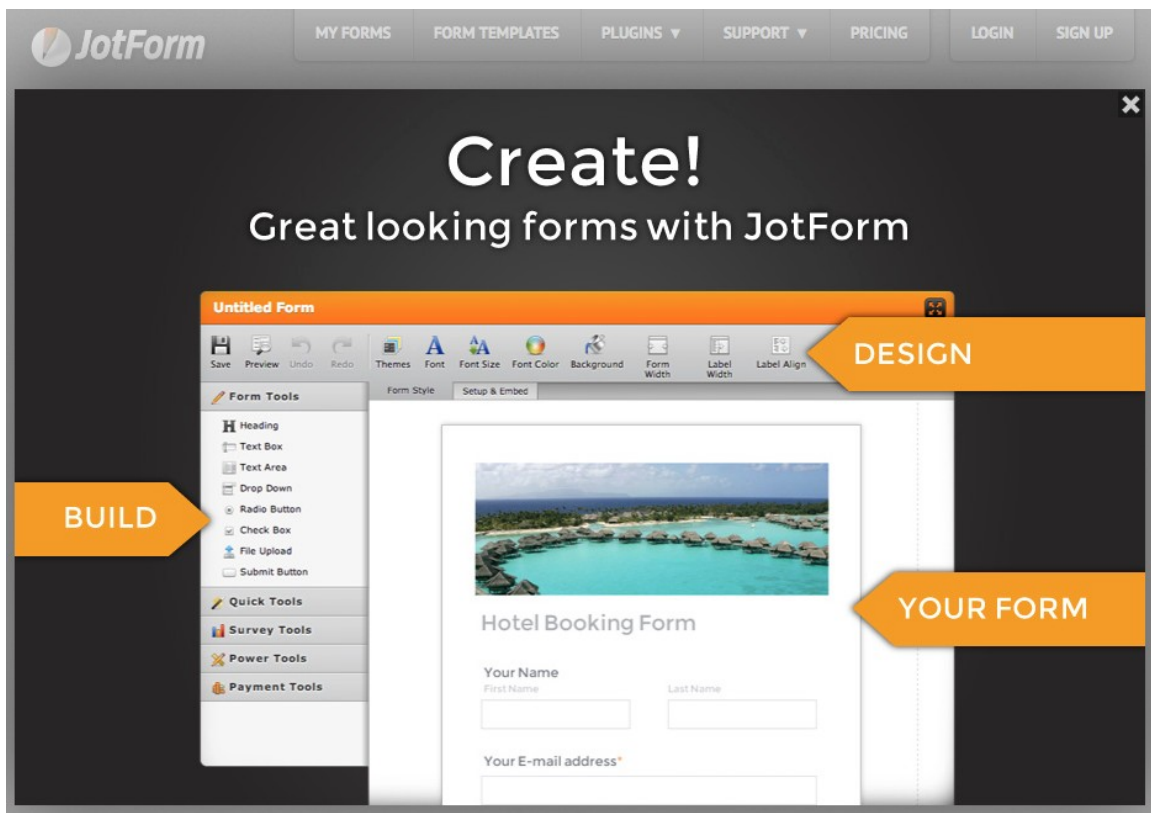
JotForm

MY FORMS FORM TEMPLATES PLUGINS ▼ SUPPORT ▼ PRICING LOGIN SIGN UP

Create!

Great looking forms with JotForm

Untitled Form

Save Preview Undo Redo Themes Font Font Size Font Color Background Form Width Label Width Label Align

DESIGN

Form Style Setup & Embed

Form Tools

Heading
Text Box
Text Area
Drop Down
Radio Button
Check Box
File Upload
Submit Button

BUILD

Quick Tools
Survey Tools
Power Tools
Payment Tools

Hotel Booking Form

YOUR FORM

Your Name
First Name Last Name

Your E-mail address*